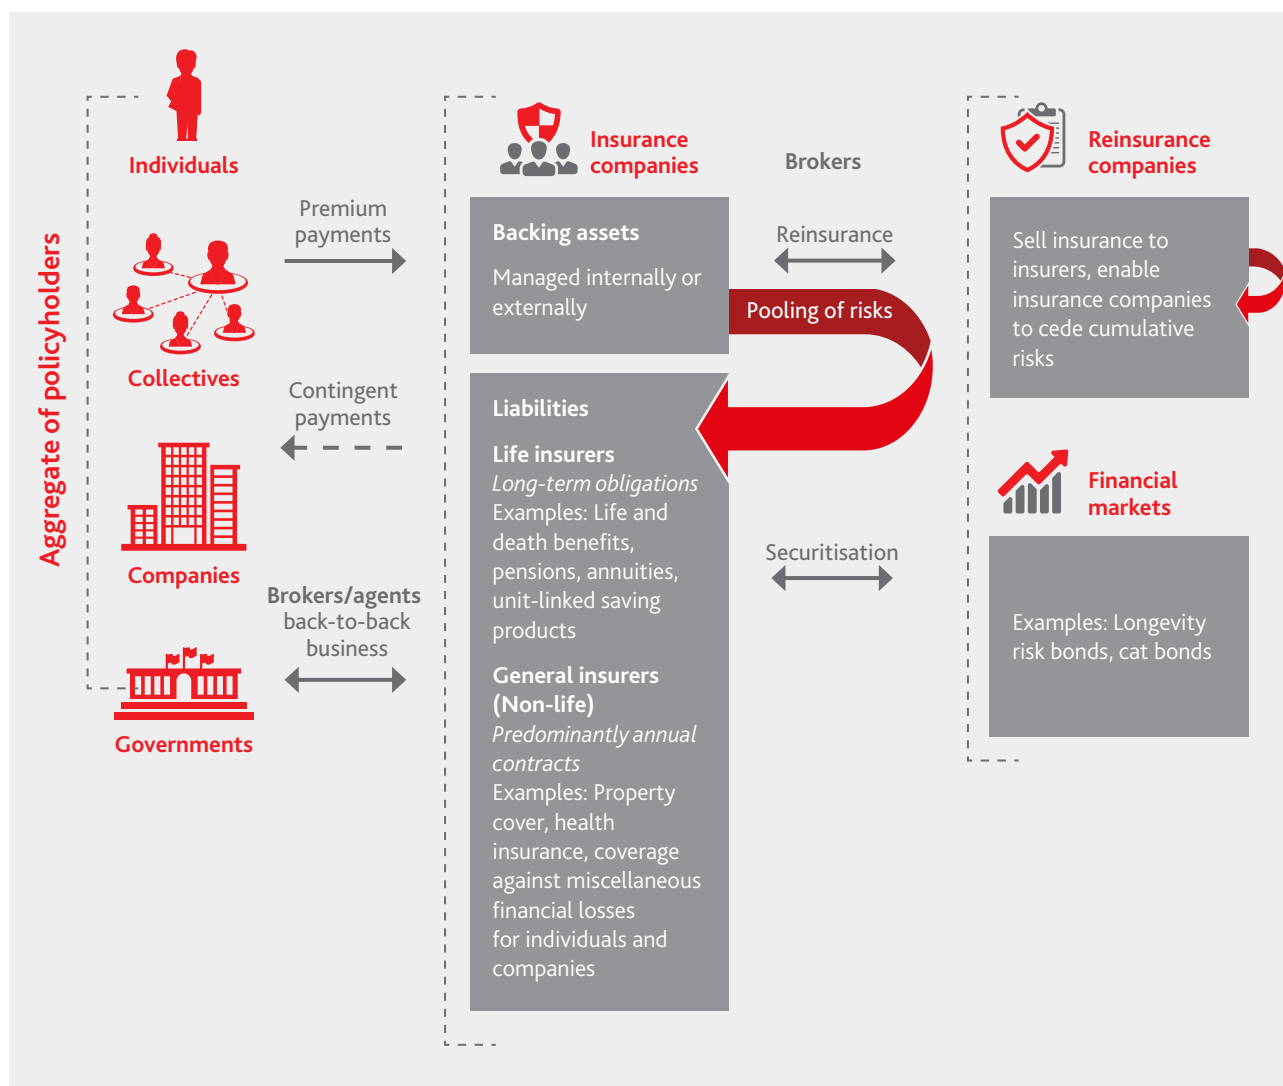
Aggregate of policyholders

Individuals

Collectives

Companies

Governments

Premium payments

Contingent payments

Brokers/agents back-to-back business

Insurance companies

Backing assets

Managed internally or externally

Liabilities

Life insurers
*Long-term obligations*
Examples: Life and death benefits, pensions, annuities, unit-linked saving products

General insurers (Non-life)
*Predominantly annual contracts*
Examples: Property cover, health insurance, coverage against miscellaneous financial losses for individuals and companies

Brokers

Reinsurance

Pooling of risks

Securitisation

Reinsurance companies

Sell insurance to insurers, enable insurance companies to cede cumulative risks

Financial markets

Examples: Longevity risk bonds, cat bonds